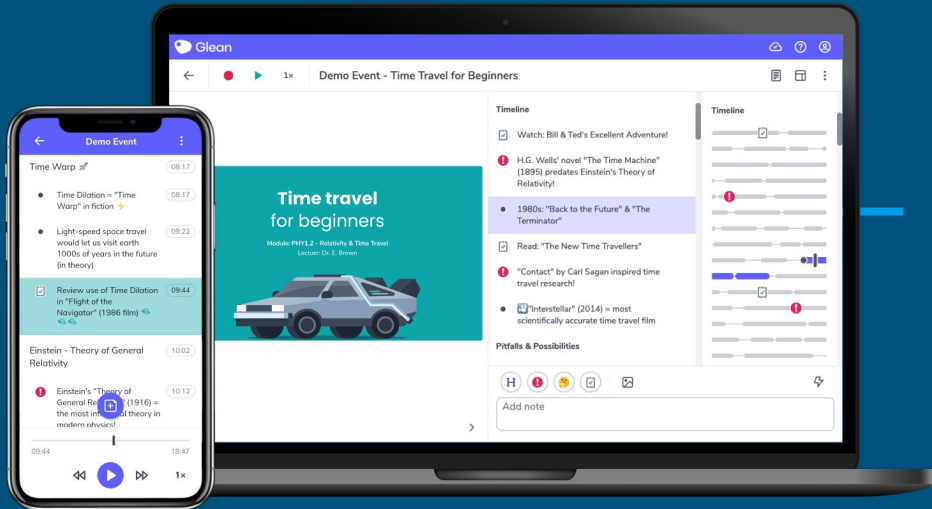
Glean

1×

Demo Event - Time Travel for Beginners

Time travel
for beginners

Module: PHY1.2 - Relativity & Time Travel
Lecturer: Dr. E. Brown

Timeline

Watch: Bill & Ted's Excellent Adventure!

H.G. Wells' novel "The Time Machine" (1895) predates Einstein's Theory of Relativity!

1980s: "Back to the Future" & "The Terminator"

Read: "The New Time Travellers"

"Contact" by Carl Sagan inspired time travel research!

"Interstellar" (2014) = most scientifically accurate time travel film

Pitfalls & Possibilities

H

Add note

Timeline

Demo Event

Time Warp 08:17

Time Dilation = "Time Warp" in fiction 08:17

Light-speed space travel would let us visit earth 1000s of years in the future (in theory) 09:22

Review use of Time Dilation in "Flight of the Navigator" (1986 film) 09:44

Einstein - Theory of General Relativity 10:02

Einstein's "Theory of General Re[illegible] (1916) = the most inf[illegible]al theory in modern physics! 10:12

09:44
18:47

1×